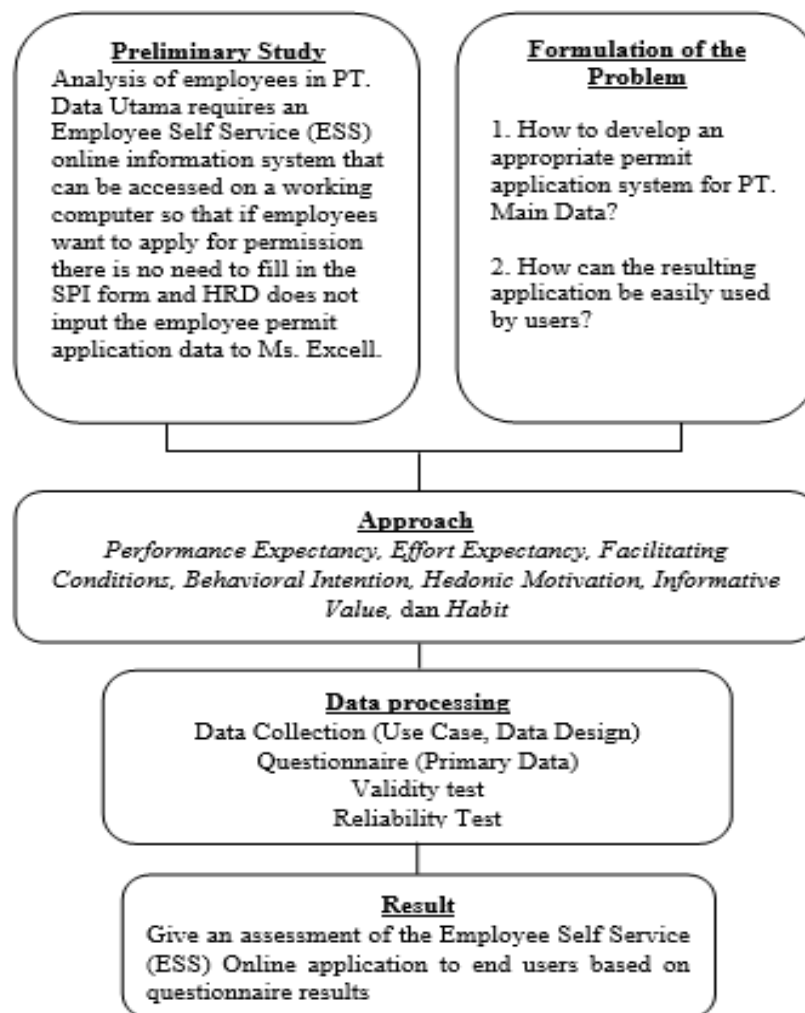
Preliminary Study
Analysis of employees in PT. Data Utama requires an Employee Self Service (ESS) online information system that can be accessed on a working computer so that if employees want to apply for permission there is no need to fill in the SPI form and HRD does not input the employee permit application data to Ms. Excell.

Formulation of the Problem

1. How to develop an appropriate permit application system for PT. Main Data?

2. How can the resulting application be easily used by users?

Approach
Performance Expectancy, Effort Expectancy, Facilitating Conditions, Behavioral Intention, Hedonic Motivation, Informative Value, dan Habit

Data processing
Data Collection (Use Case, Data Design)
Questionnaire (Primary Data)
Validity test
Reliability Test

Result
Give an assessment of the Employee Self Service (ESS) Online application to end users based on questionnaire results